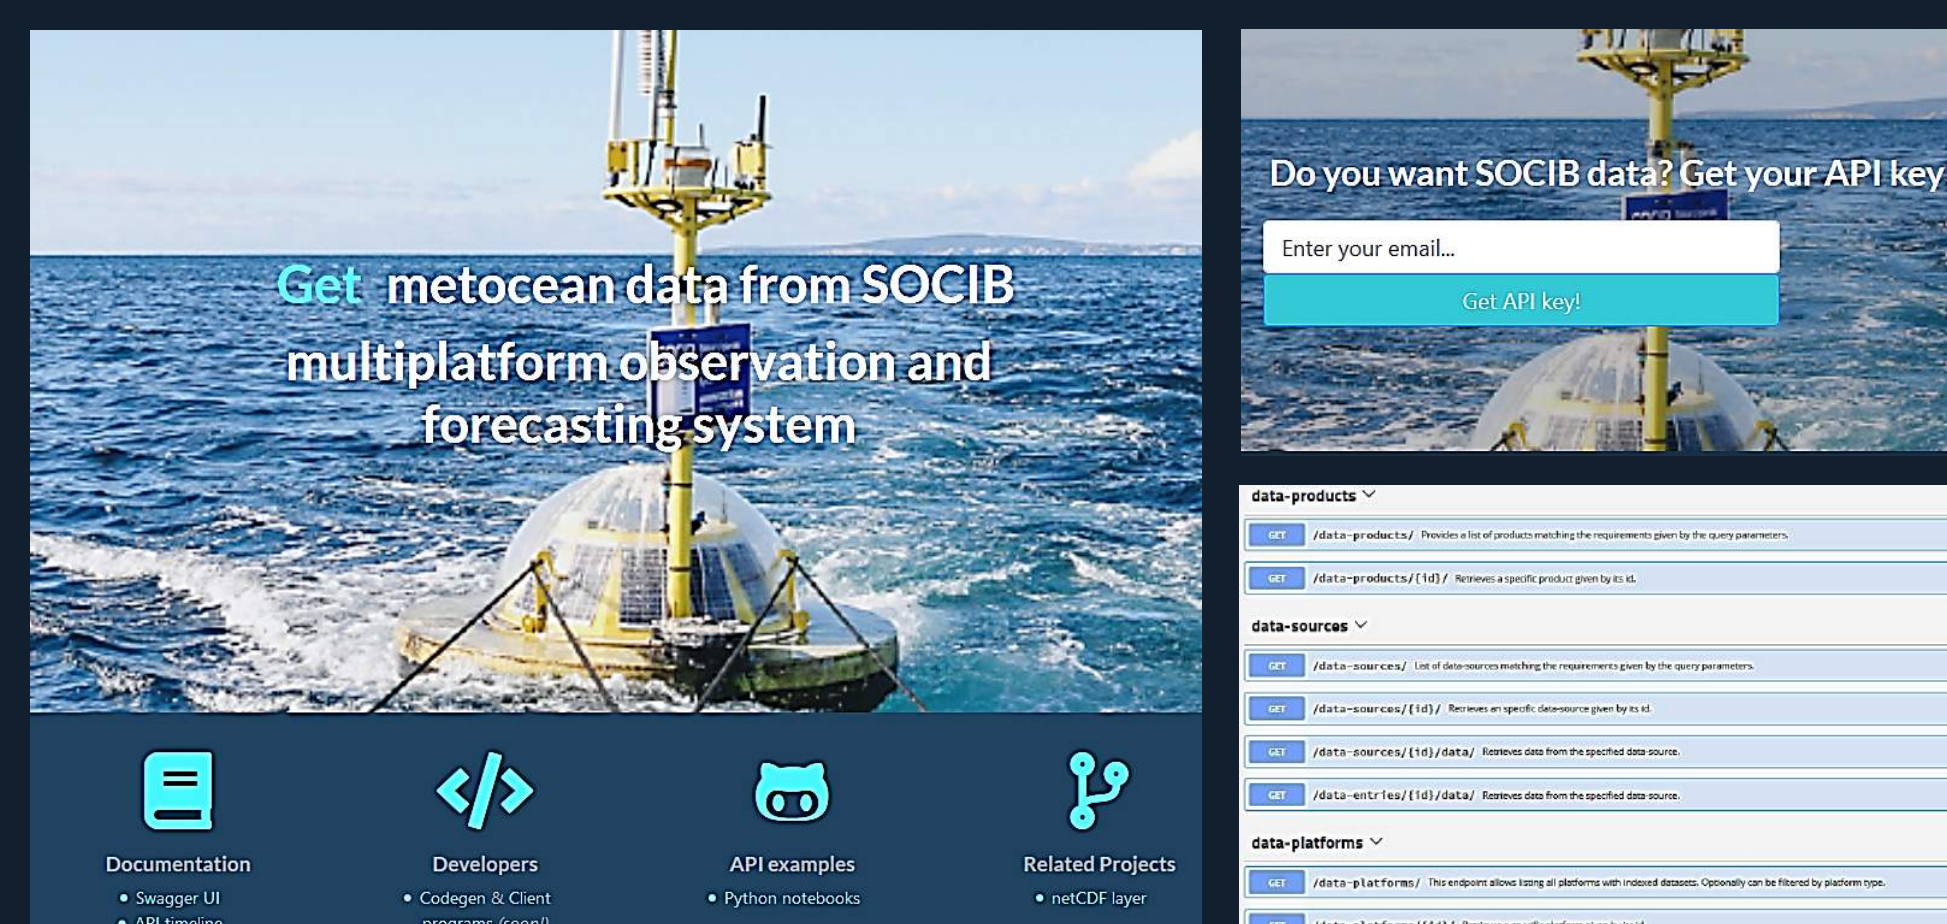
Get metocean data from SOCIB multiplatform observation and forecasting system

Documentation
• Swagger UI
• API timeline

Developers
• Codegen & Client programs (soon!)

API examples
• Python notebooks

Related Projects
• netCDF layer

Do you want SOCIB data? Get your API key

Enter your email...

Get API key!

data-products

GET /data-products/ Provides a list of products matching the requirements given by the query parameters.

GET /data-products/{id}/ Retrieves a specific product given by its id.

data-sources

GET /data-sources/ List of data-sources matching the requirements given by the query parameters.

GET /data-sources/{id}/ Retrieves an specific data-source given by its id.

GET /data-sources/{id}/data/ Retrieves data from the specified data-source.

GET /data-entries/{id}/data/ Retrieves data from the specified data-source.

data-platforms

GET /data-platforms/ This endpoint allows listing all platforms with indexed datasets. Optionally can be filtered by platform type.

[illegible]